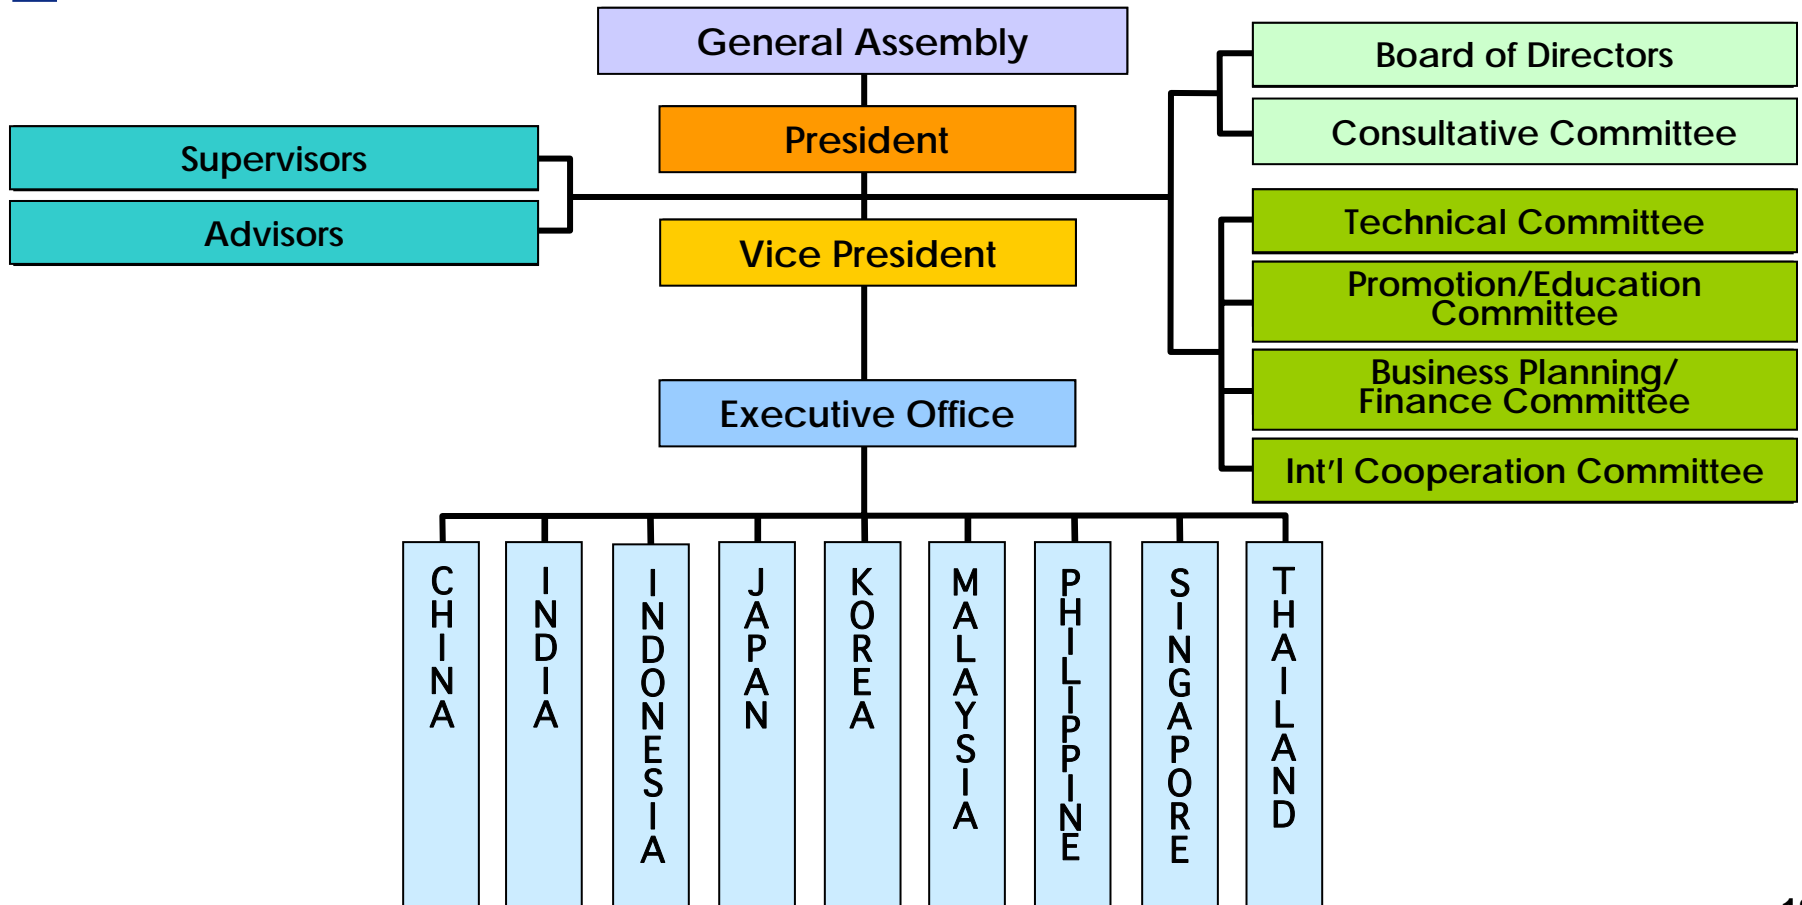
General Assembly

President

Vice President

Executive Office

Supervisors

Advisors

Board of Directors

Consultative Committee

Technical Committee

Promotion/Education Committee

Business Planning/ Finance Committee

Int'l Cooperation Committee

CHINA

INDIA

INDONESIA

JAPAN

KOREA

MALAYSIA

PHILIPPINE

SINGAPORE

THAILAND